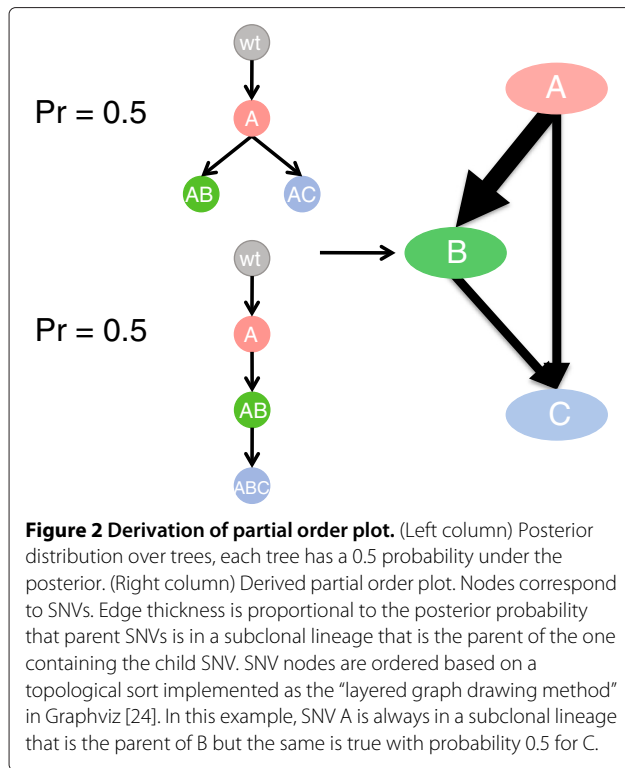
wt

Pr = 0.5

A

AB

AC

wt

Pr = 0.5

A

AB

ABC

A

B

C

**Figure 2 Derivation of partial order plot.** (Left column) Posterior distribution over trees, each tree has a 0.5 probability under the posterior. (Right column) Derived partial order plot. Nodes correspond to SNVs. Edge thickness is proportional to the posterior probability that parent SNVs is in a subclonal lineage that is the parent of the one containing the child SNV. SNV nodes are ordered based on a topological sort implemented as the "layered graph drawing method" in Graphviz [24]. In this example, SNV A is always in a subclonal lineage that is the parent of B but the same is true with probability 0.5 for C.